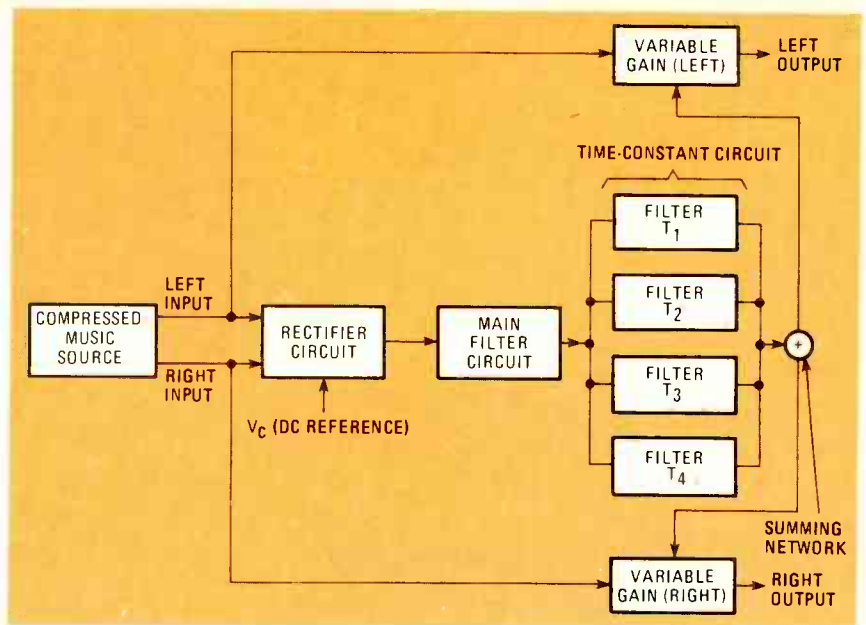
VARIABLE GAIN (LEFT)

LEFT OUTPUT

TIME-CONSTANT CIRCUIT

FILTER $T_1$

FILTER $T_2$

FILTER $T_3$

FILTER $T_4$

LEFT INPUT

RIGHT INPUT

COMPRESSED MUSIC SOURCE

RECTIFIER CIRCUIT

MAIN FILTER CIRCUIT

$V_C$ (DC REFERENCE)

+

SUMMING NETWORK

VARIABLE GAIN (RIGHT)

RIGHT OUTPUT